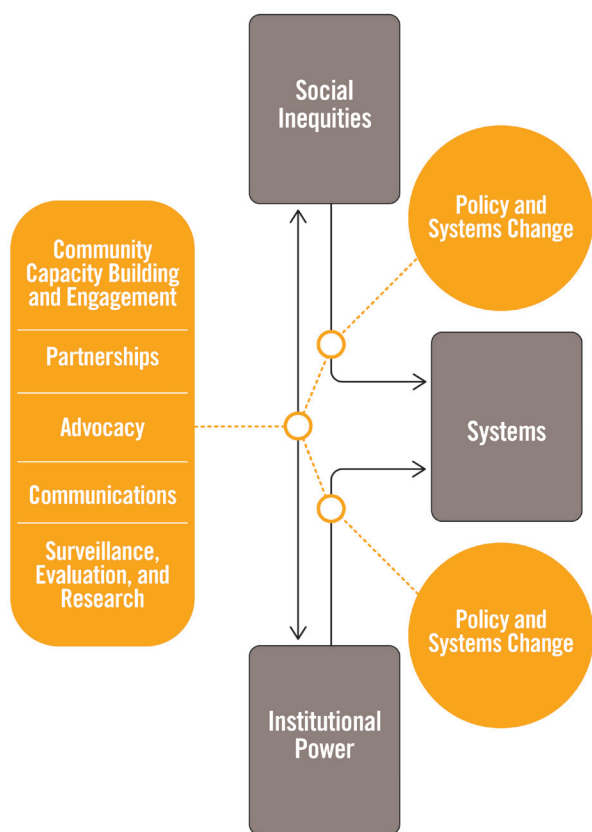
Social Inequities

Policy and Systems Change

Community Capacity Building and Engagement

Partnerships

Advocacy

Communications

Surveillance, Evaluation, and Research

Systems

Policy and Systems Change

Institutional Power